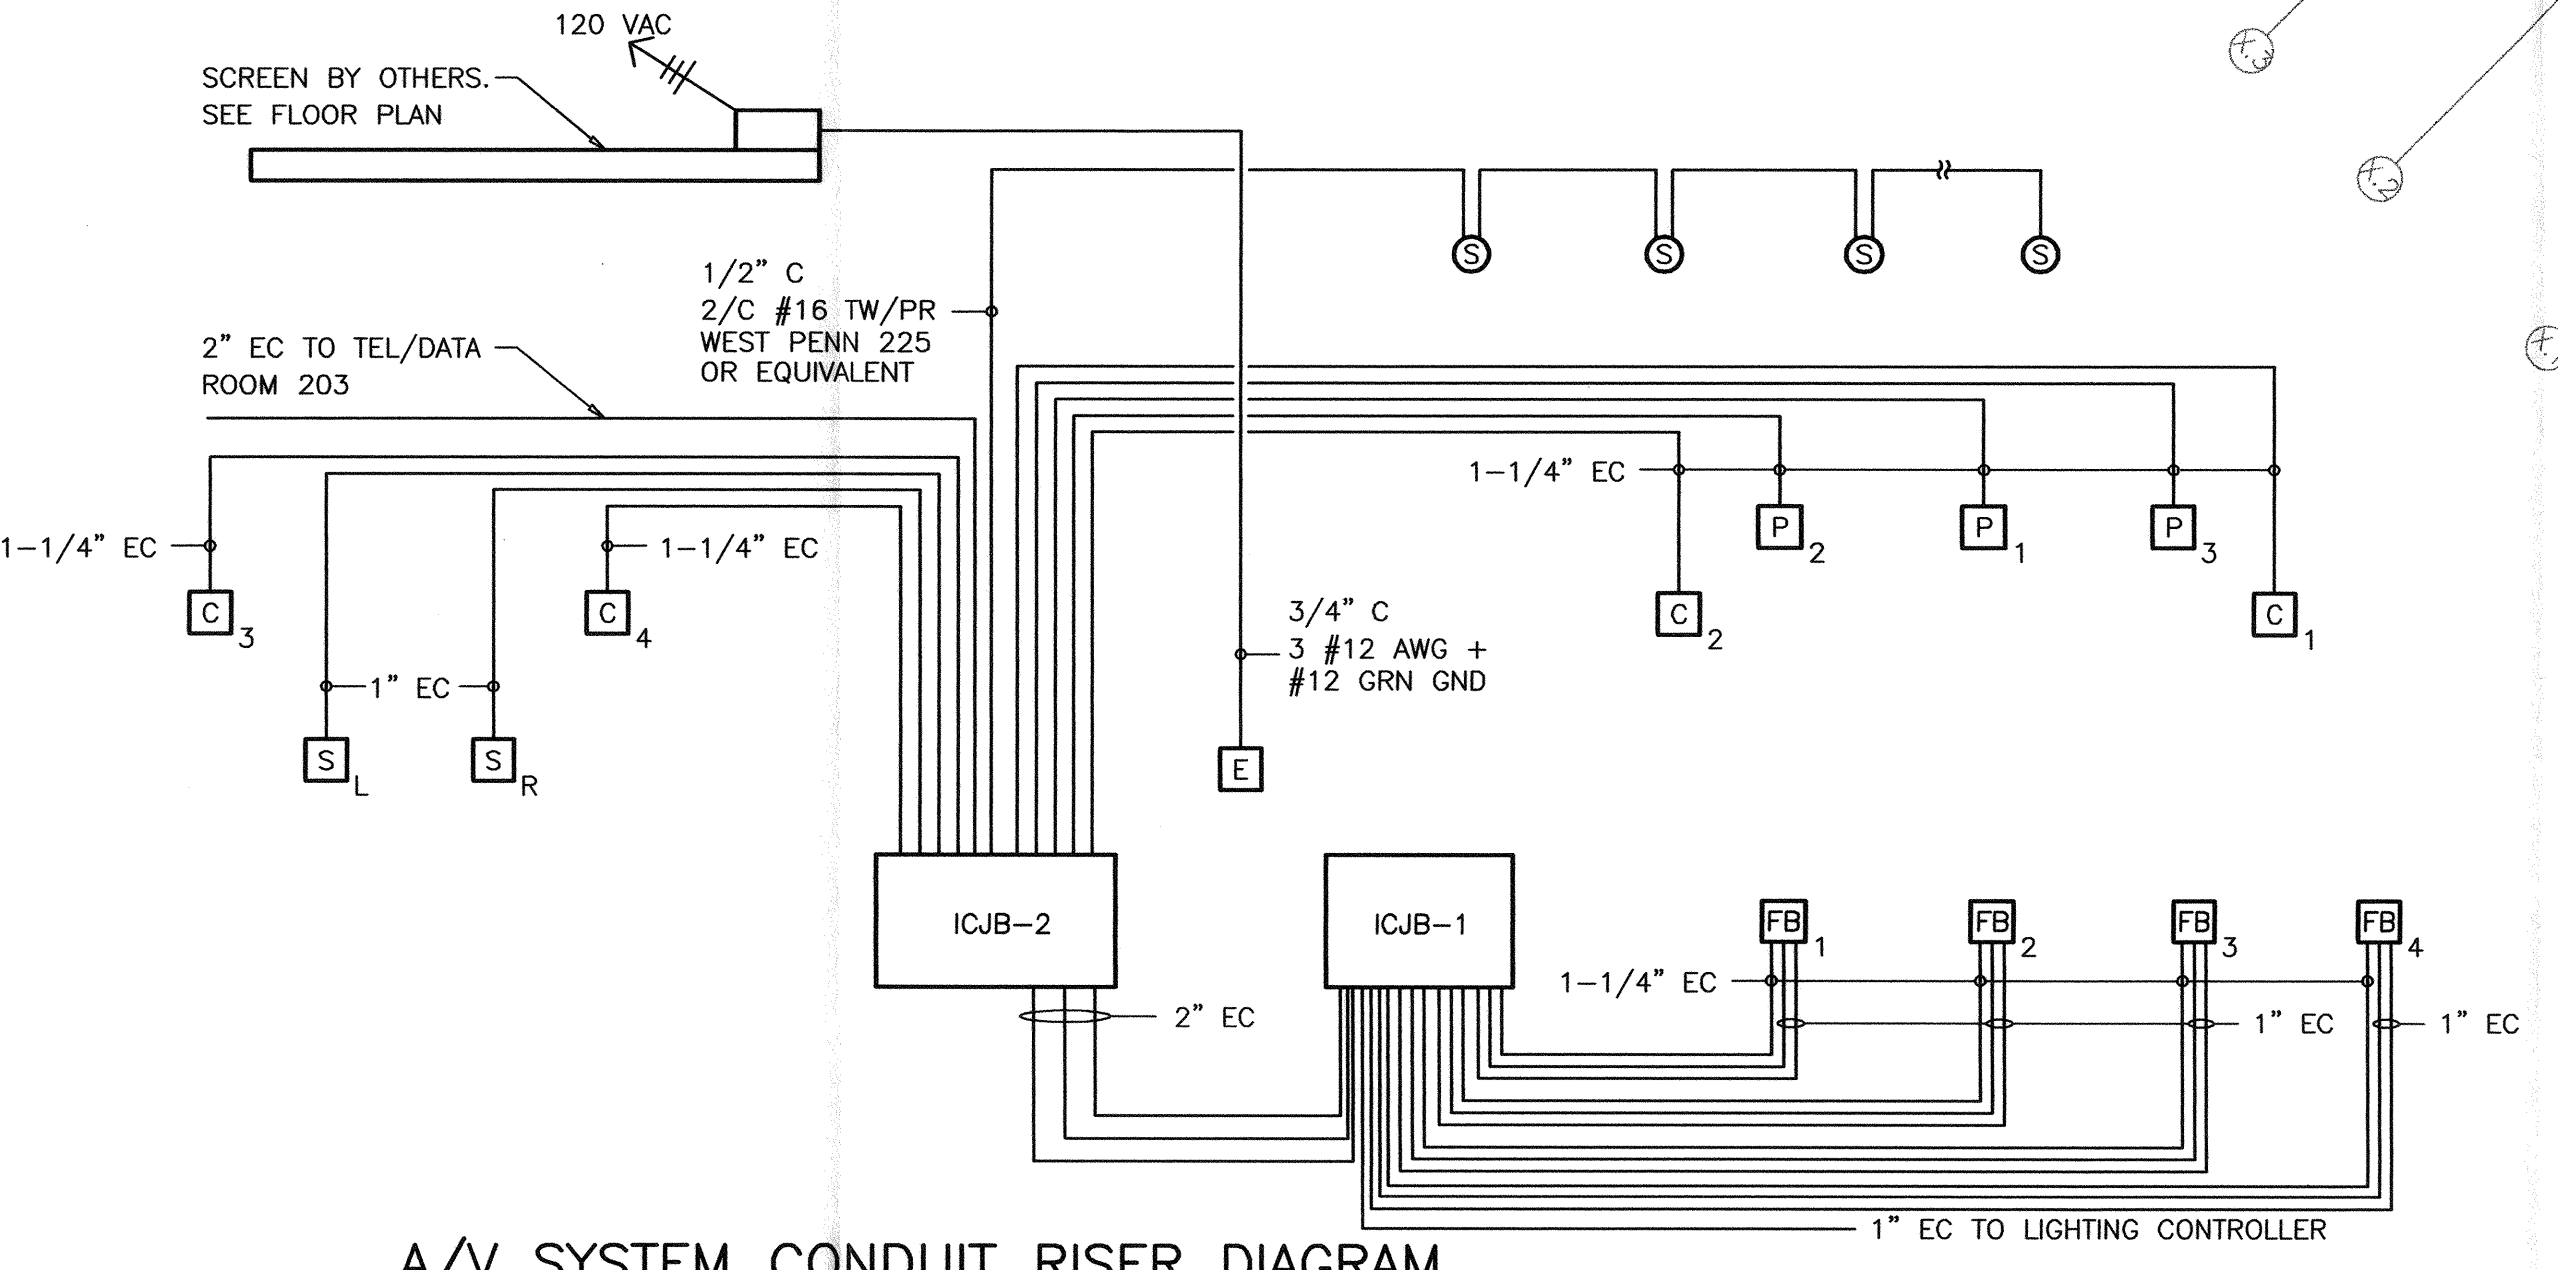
120 VAC

SCREEN BY OTHERS.
SEE FLOOR PLAN

S S S S

1/2" C
2/C #16 TW/PR
WEST PENN 225
OR EQUIVALENT

2" EC TO TEL/DATA
ROOM 203

1-1/4" EC

P 2 P 1 P 3

1-1/4" EC
1-1/4" EC

C 3 C 4

3/4" C
3 #12 AWG +
#12 GRN GND

C 2 C 1

1" EC

S L S R

E

ICJB-2
ICJB-1

FB 1 FB 2 FB 3 FB 4

1-1/4" EC

2" EC

1" EC 1" EC

1" EC TO LIGHTING CONTROLLER

A/V SYSTEM CONDUIT RISER DIAGRAM